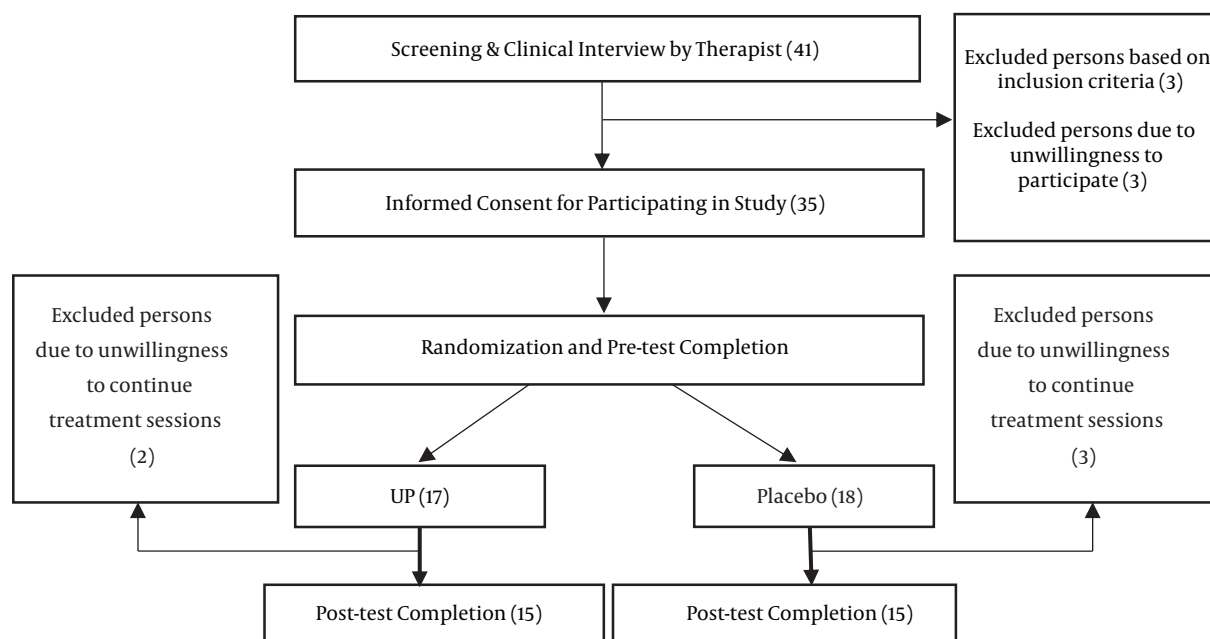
Screening & Clinical Interview by Therapist (41)

Excluded persons based on inclusion criteria (3)

Excluded persons due to unwillingness to participate (3)

Informed Consent for Participating in Study (35)

Excluded persons due to unwillingness to continue treatment sessions (2)

Randomization and Pre-test Completion

Excluded persons due to unwillingness to continue treatment sessions (3)

UP (17)

Placebo (18)

Post-test Completion (15)

Post-test Completion (15)